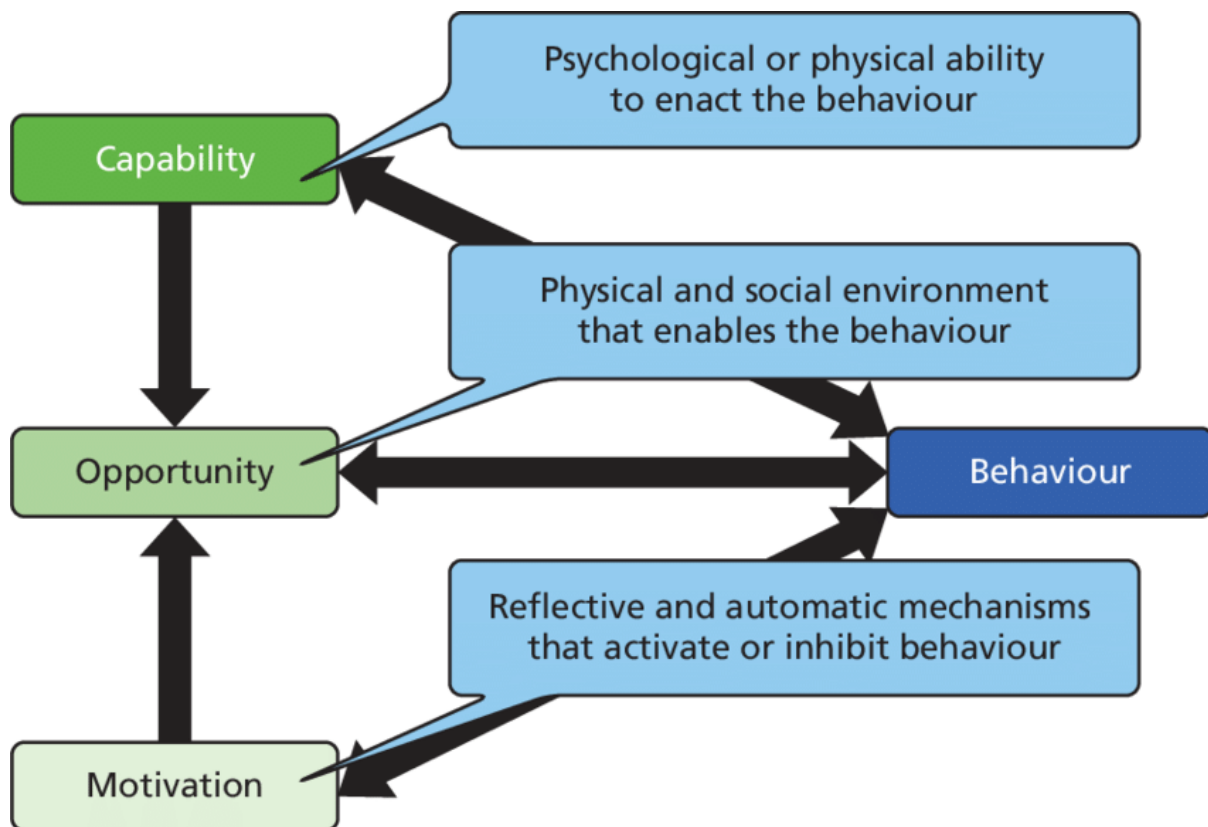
Psychological or physical ability to enact the behaviour

Capability

Physical and social environment that enables the behaviour

Opportunity

Behaviour

Reflective and automatic mechanisms that activate or inhibit behaviour

Motivation